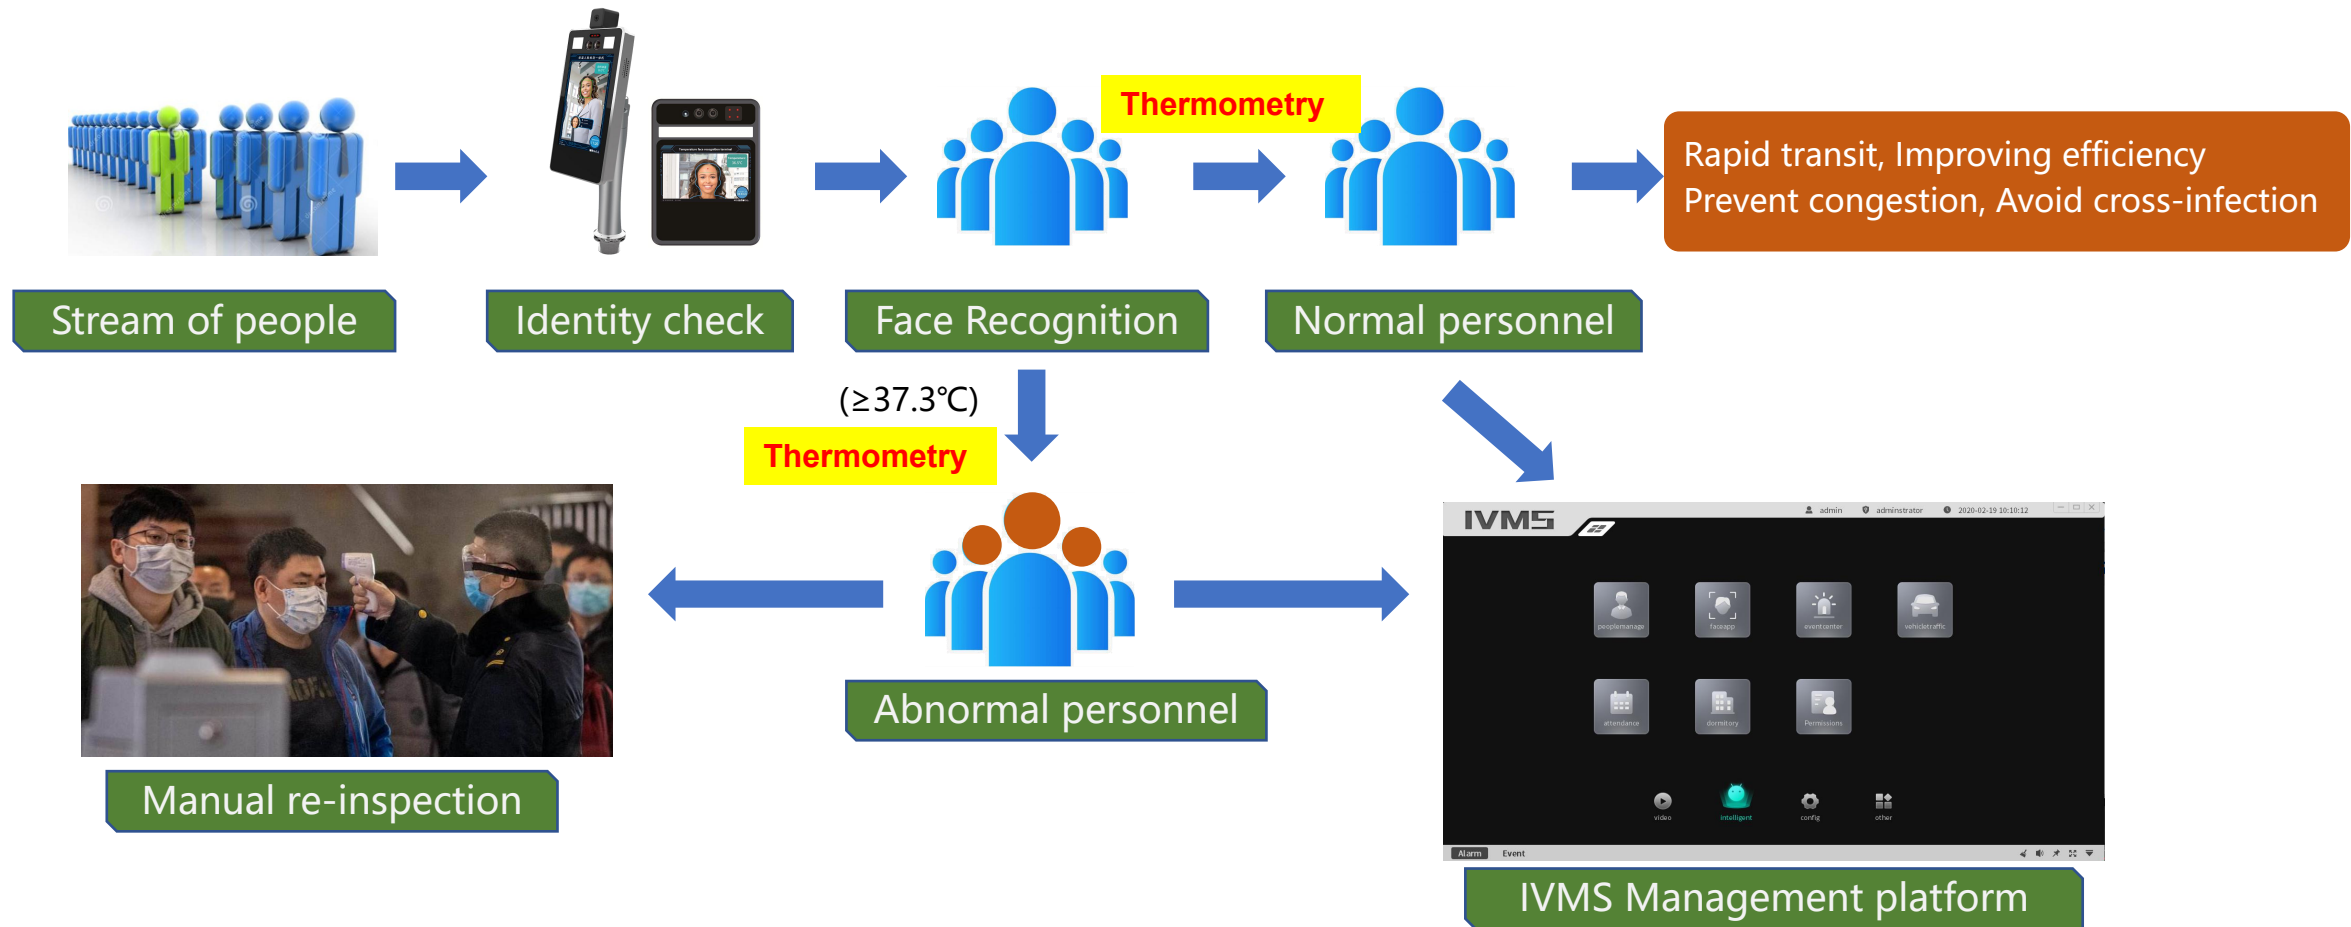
Thermometry

Rapid transit, Improving efficiency
Prevent congestion, Avoid cross-infection

Stream of people

Identity check

Face Recognition

Normal personnel

(≥37.3℃)

Thermometry

Abnormal personnel

Manual re-inspection

IVMS

admin administrator 2020-02-19 10:10:12

peoplemanage faceapp eventcenter vehicletraffic

attendance dormitory Permissions

video intelligent config other

Alarm Event

IVMS Management platform